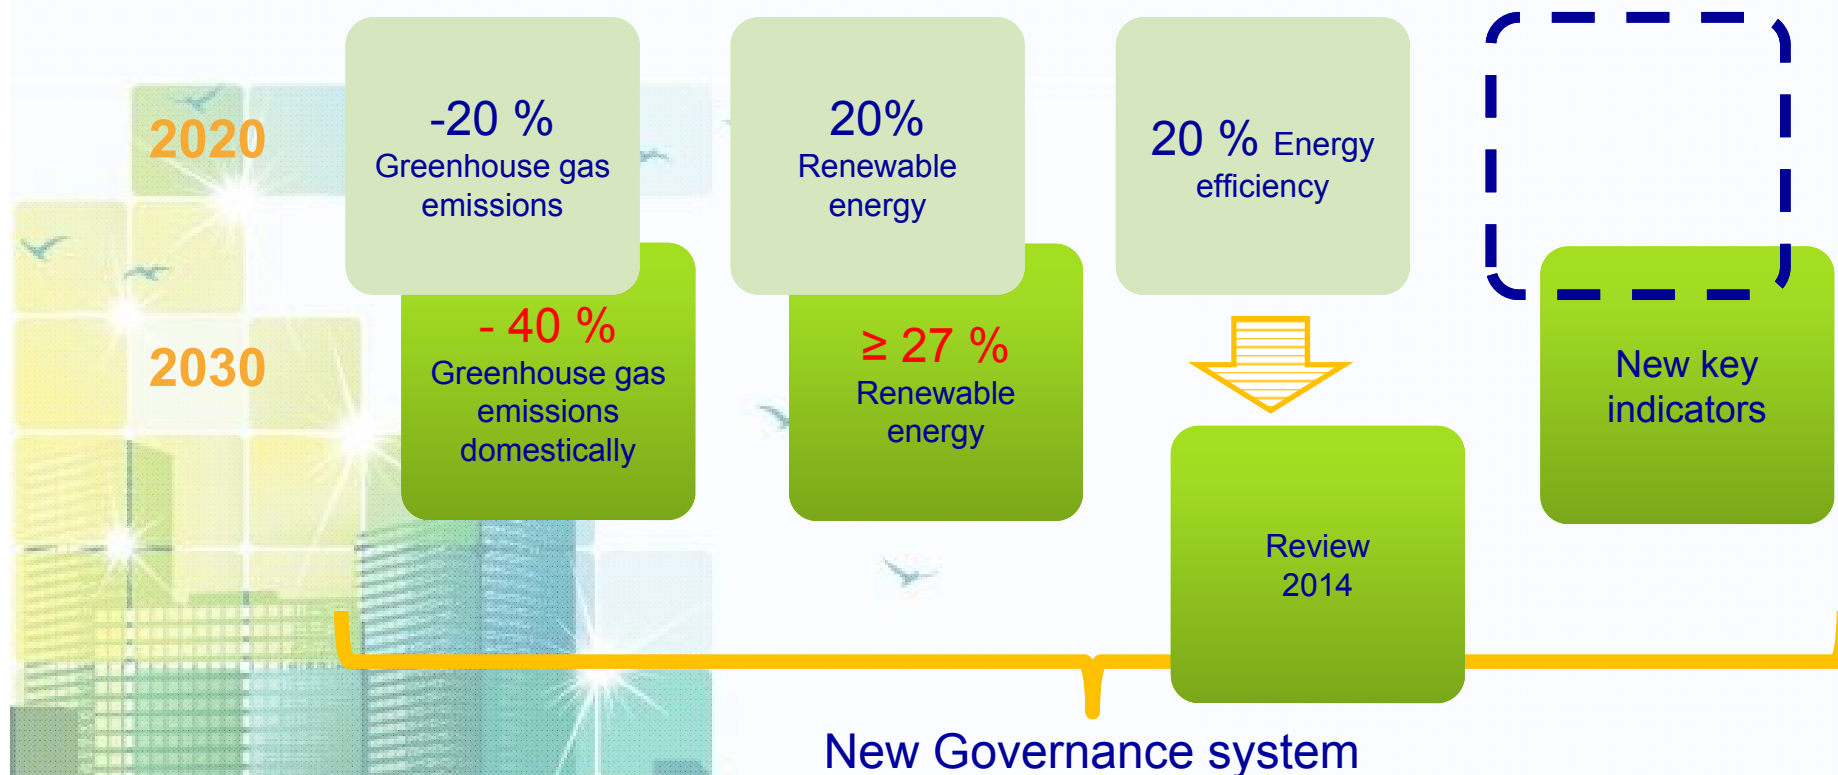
2020

-20 %
Greenhouse gas emissions

20%
Renewable energy

20 % Energy efficiency

2030

- 40 %
Greenhouse gas emissions domestically

≥ 27 %
Renewable energy

Review 2014

New key indicators

New Governance system